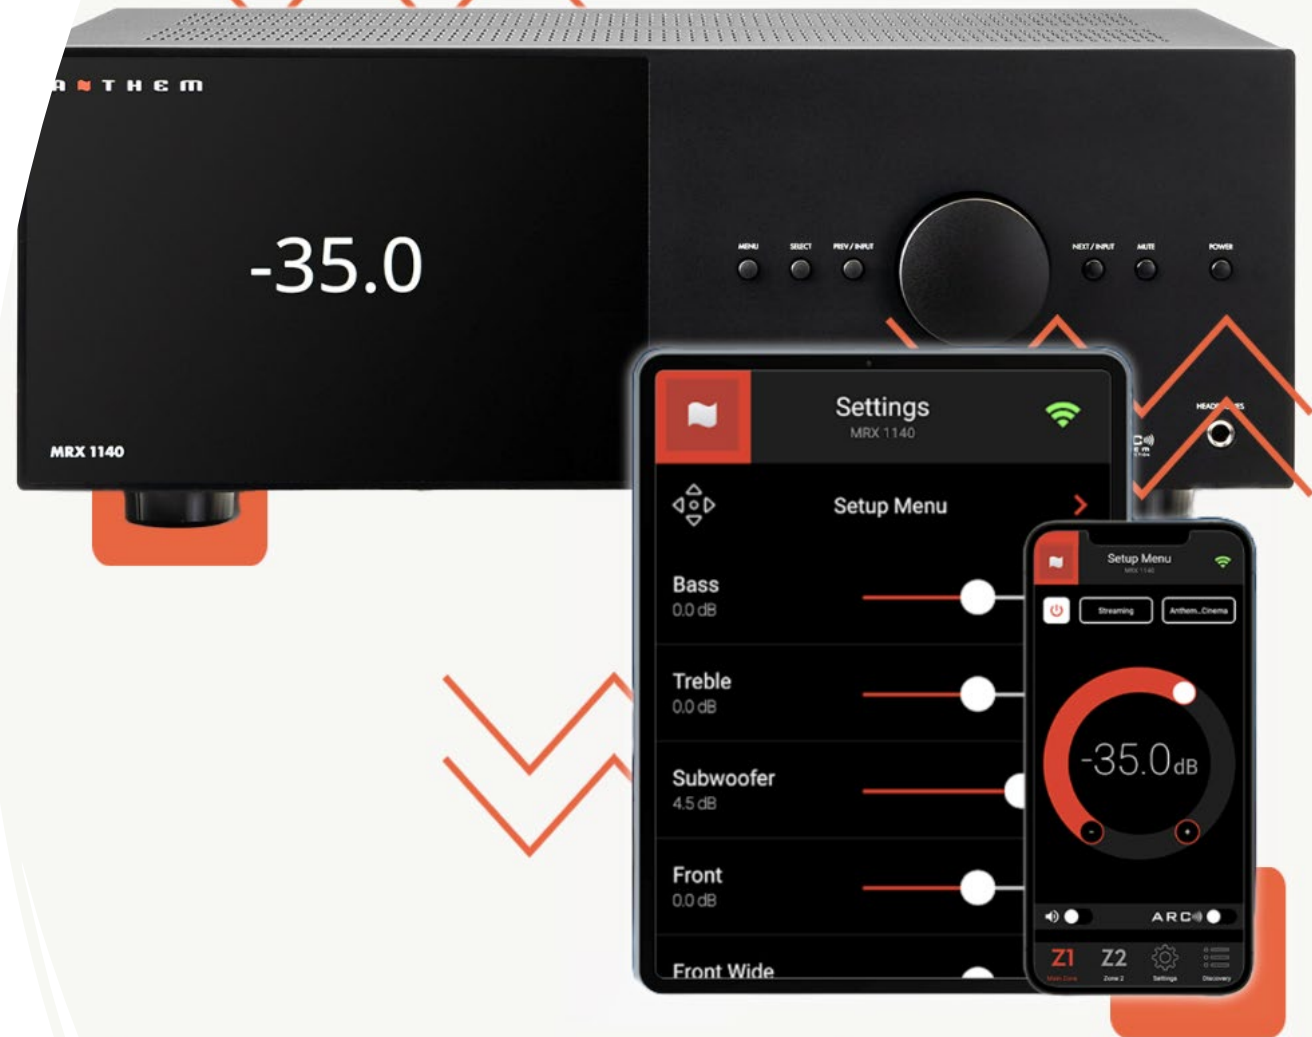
ANTHEM

-35.0

MRX 1140

MENU SELECT PREV / INPUT NEXT / INPUT MUTE POWER

HEAD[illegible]ES

Settings
MRX 1140

Setup Menu

Bass
0.0 dB

Treble
0.0 dB

Subwoofer
4.5 dB

Front
0.0 dB

Front Wide

Setup Menu
MRX 1140

Streaming
Anthem...Cinema

-35.0dB

ARC

Z1 Main Zone
Z2 Zone 2
Settings
Discovery